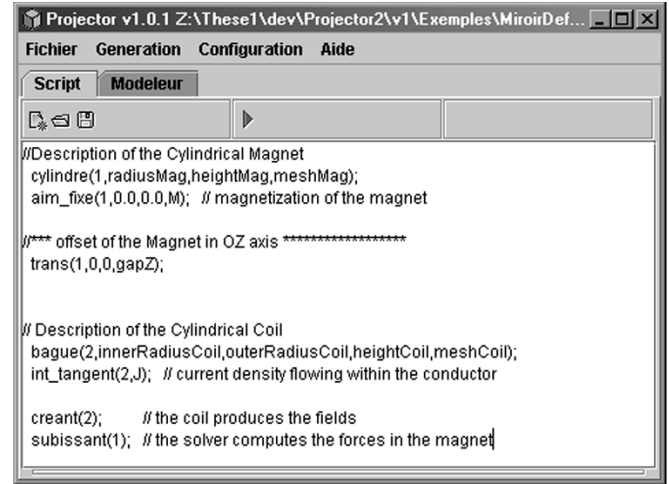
Projector v1.0.1 Z:\These1\dev\Projector2\v1\Exemples\MiroirDef...

Fichier Generation Configuration Aide

Script Modeleur

//Description of the Cylindrical Magnet
cylindre(1,radiusMag,heightMag,meshMag);
aim_fixe(1,0.0,0.0,M); // magnetization of the magnet

//*** offset of the Magnet in OZ axis ******************
trans(1,0,0,gapZ);

// Description of the Cylindrical Coil
bague(2,innerRadiusCoil,outerRadiusCoil,heightCoil,meshCoil);
int_tangent(2,J); // current density flowing within the conductor

creant(2); // the coil produces the fields
subissant(1); // the solver computes the forces in the magnet